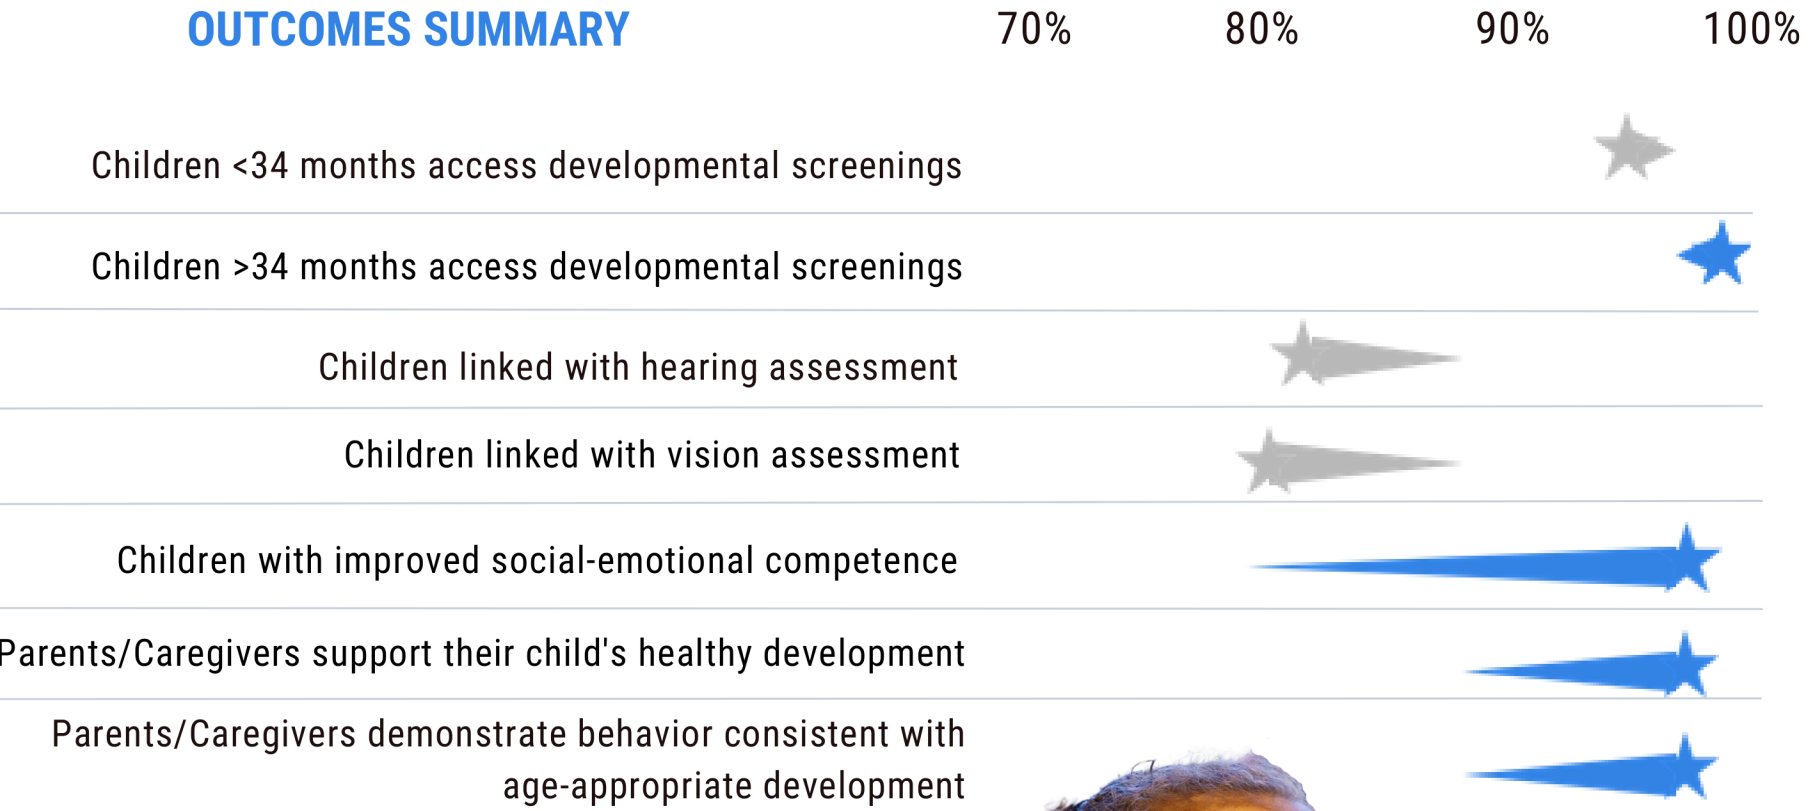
OUTCOMES SUMMARY

70% 80% 90% 100%

Children <34 months access developmental screenings

Children >34 months access developmental screenings

Children linked with hearing assessment

Children linked with vision assessment

Children with improved social-emotional competence

Parents/Caregivers support their child's healthy development

Parents/Caregivers demonstrate behavior consistent with age-appropriate development